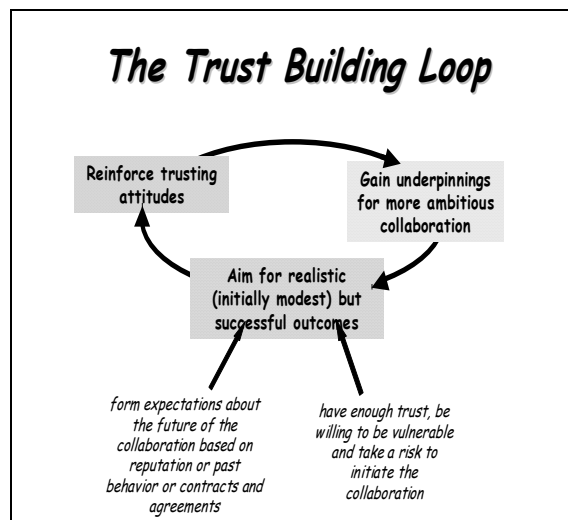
The Trust Building Loop

Reinforce trusting attitudes

Gain underpinnings for more ambitious collaboration

Aim for realistic (initially modest) but successful outcomes

form expectations about the future of the collaboration based on reputation or past behavior or contracts and agreements

have enough trust, be willing to be vulnerable and take a risk to initiate the collaboration